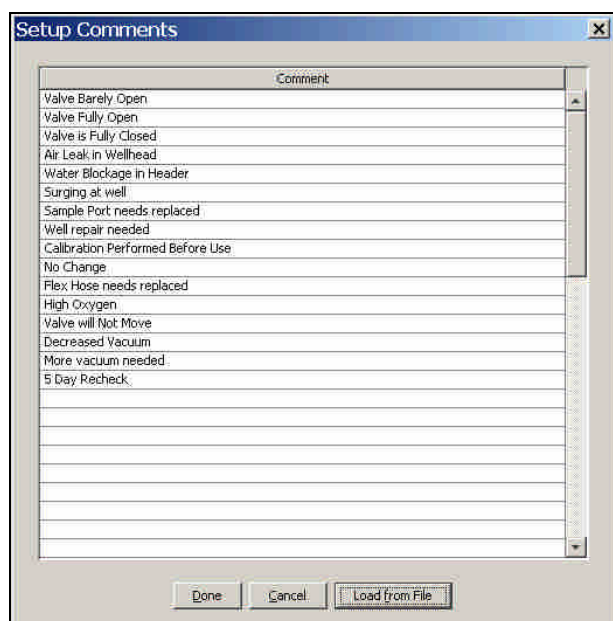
Setup Comments

| Comment |
|---|
| Valve Barely Open |
| Valve Fully Open |
| Valve is Fully Closed |
| Air Leak in Wellhead |
| Water Blockage in Header |
| Surging at well |
| Sample Port needs replaced |
| Well repair needed |
| Calibration Performed Before Use |
| No Change |
| Flex Hose needs replaced |
| High Oxygen |
| Valve will Not Move |
| Decreased Vacuum |
| More vacuum needed |
| 5 Day Recheck |

Done Cancel Load from File